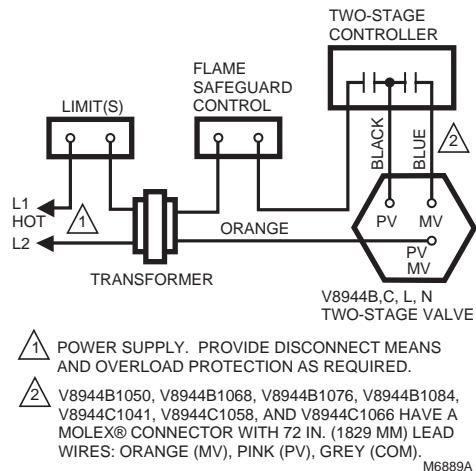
TWO-STAGE CONTROLLER

FLAME SAFEGUARD CONTROL

LIMIT(S)

BLACK

BLUE

2

L1 HOT

1

L2

ORANGE

PV

MV

PV MV

TRANSFORMER

V8944B,C, L, N TWO-STAGE VALVE

1 POWER SUPPLY. PROVIDE DISCONNECT MEANS AND OVERLOAD PROTECTION AS REQUIRED.

2 V8944B1050, V8944B1068, V8944B1076, V8944B1084, V8944C1041, V8944C1058, AND V8944C1066 HAVE A MOLEX® CONNECTOR WITH 72 IN. (1829 MM) LEAD WIRES: ORANGE (MV), PINK (PV), GREY (COM).

M6889A